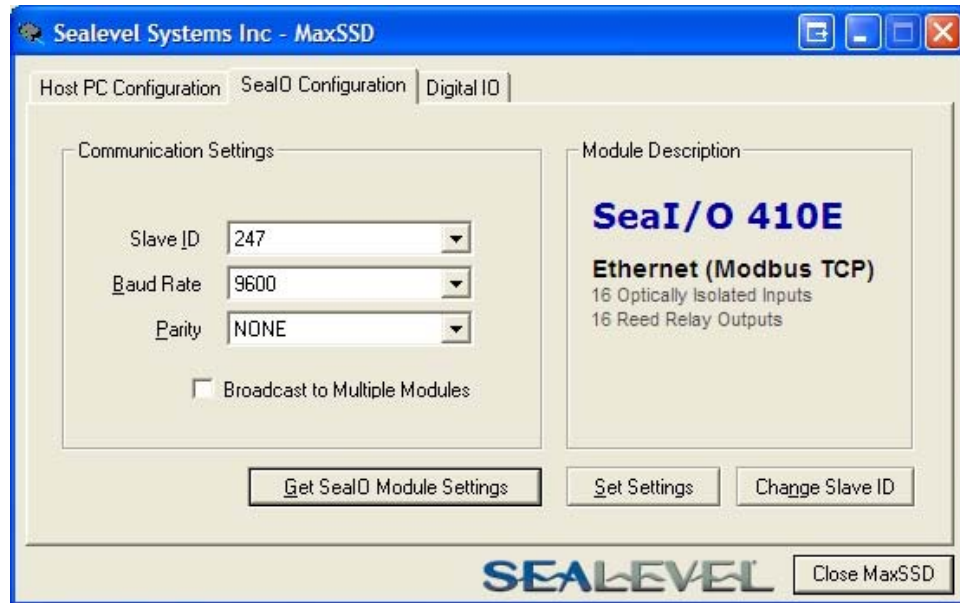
Sealevel Systems Inc - MaxSSD

Host PC Configuration
SeaIO Configuration
Digital IO

Communication Settings

Slave ID
247

Baud Rate
9600

Parity
NONE

Broadcast to Multiple Modules

Module Description

SeaI/O 410E

Ethernet (Modbus TCP)
16 Optically Isolated Inputs
16 Reed Relay Outputs

Get SeaIO Module Settings
Set Settings
Change Slave ID

SEALEVEL
Close MaxSSD